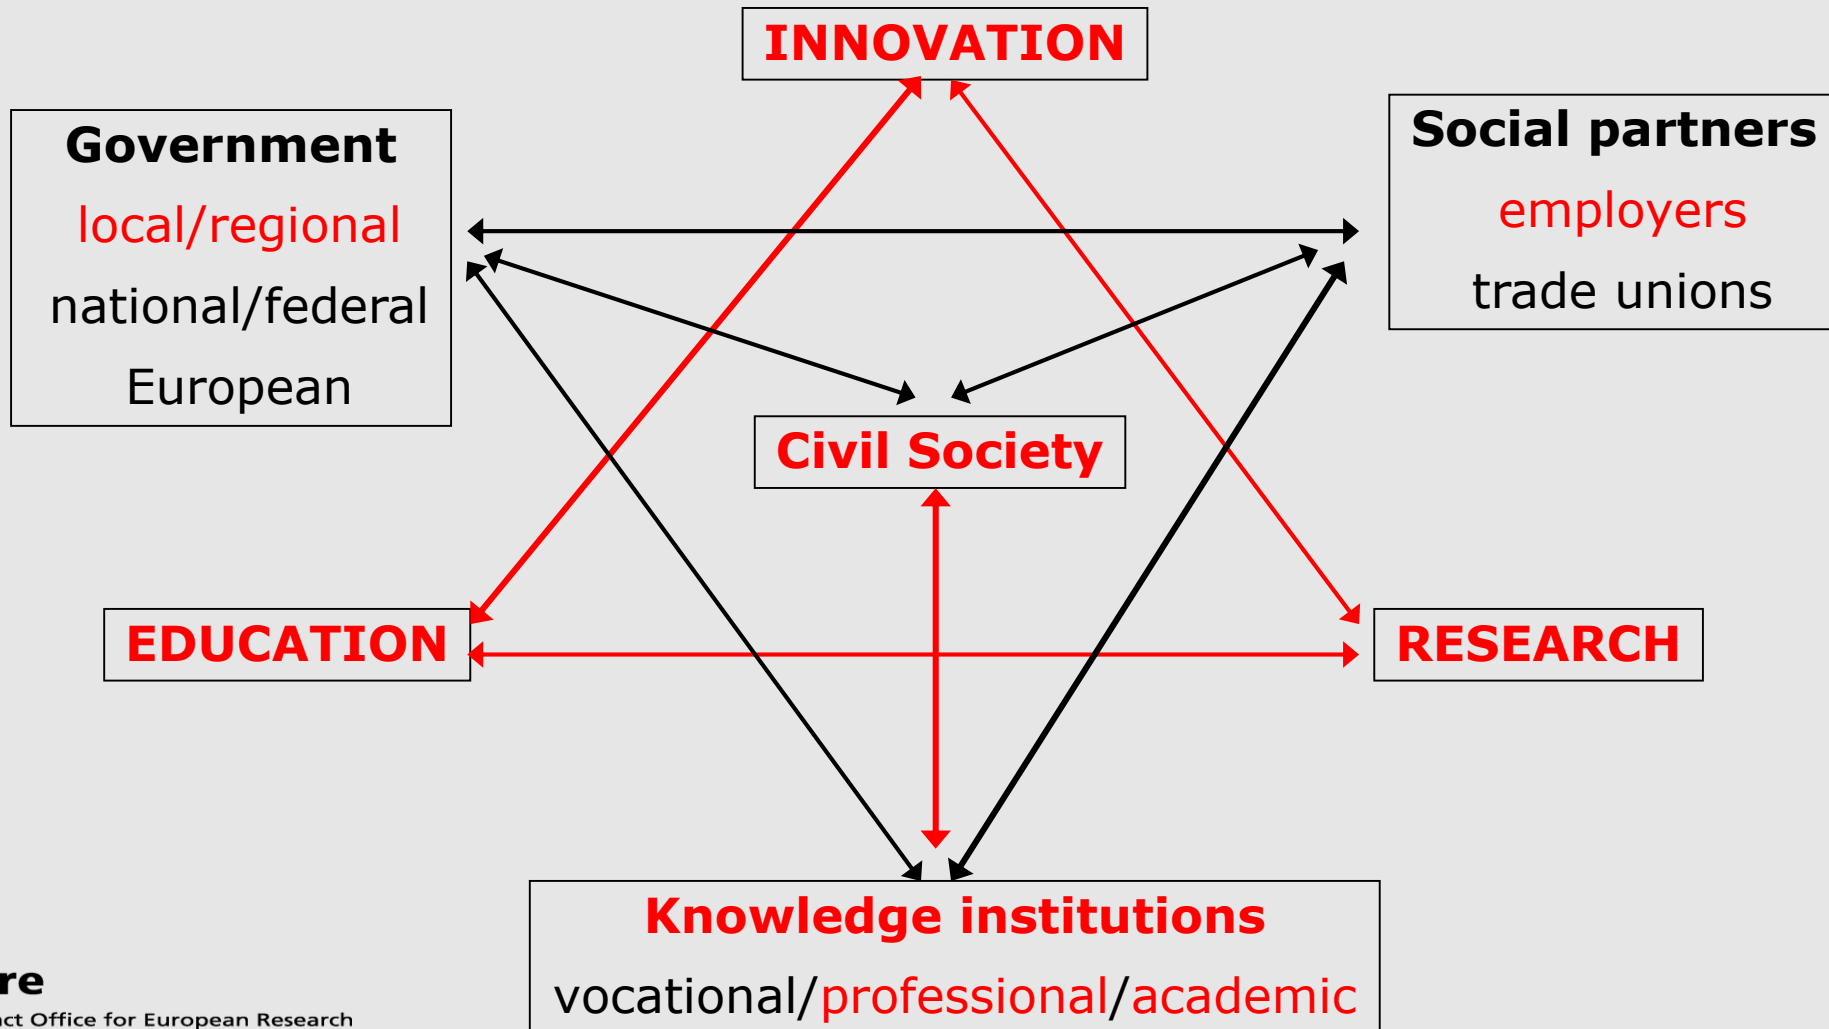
INNOVATION

Government
local/regional
national/federal
European

Social partners
employers
trade unions

Civil Society

EDUCATION

RESEARCH

Knowledge institutions
vocational/professional/academic

re
ct Office for European Research